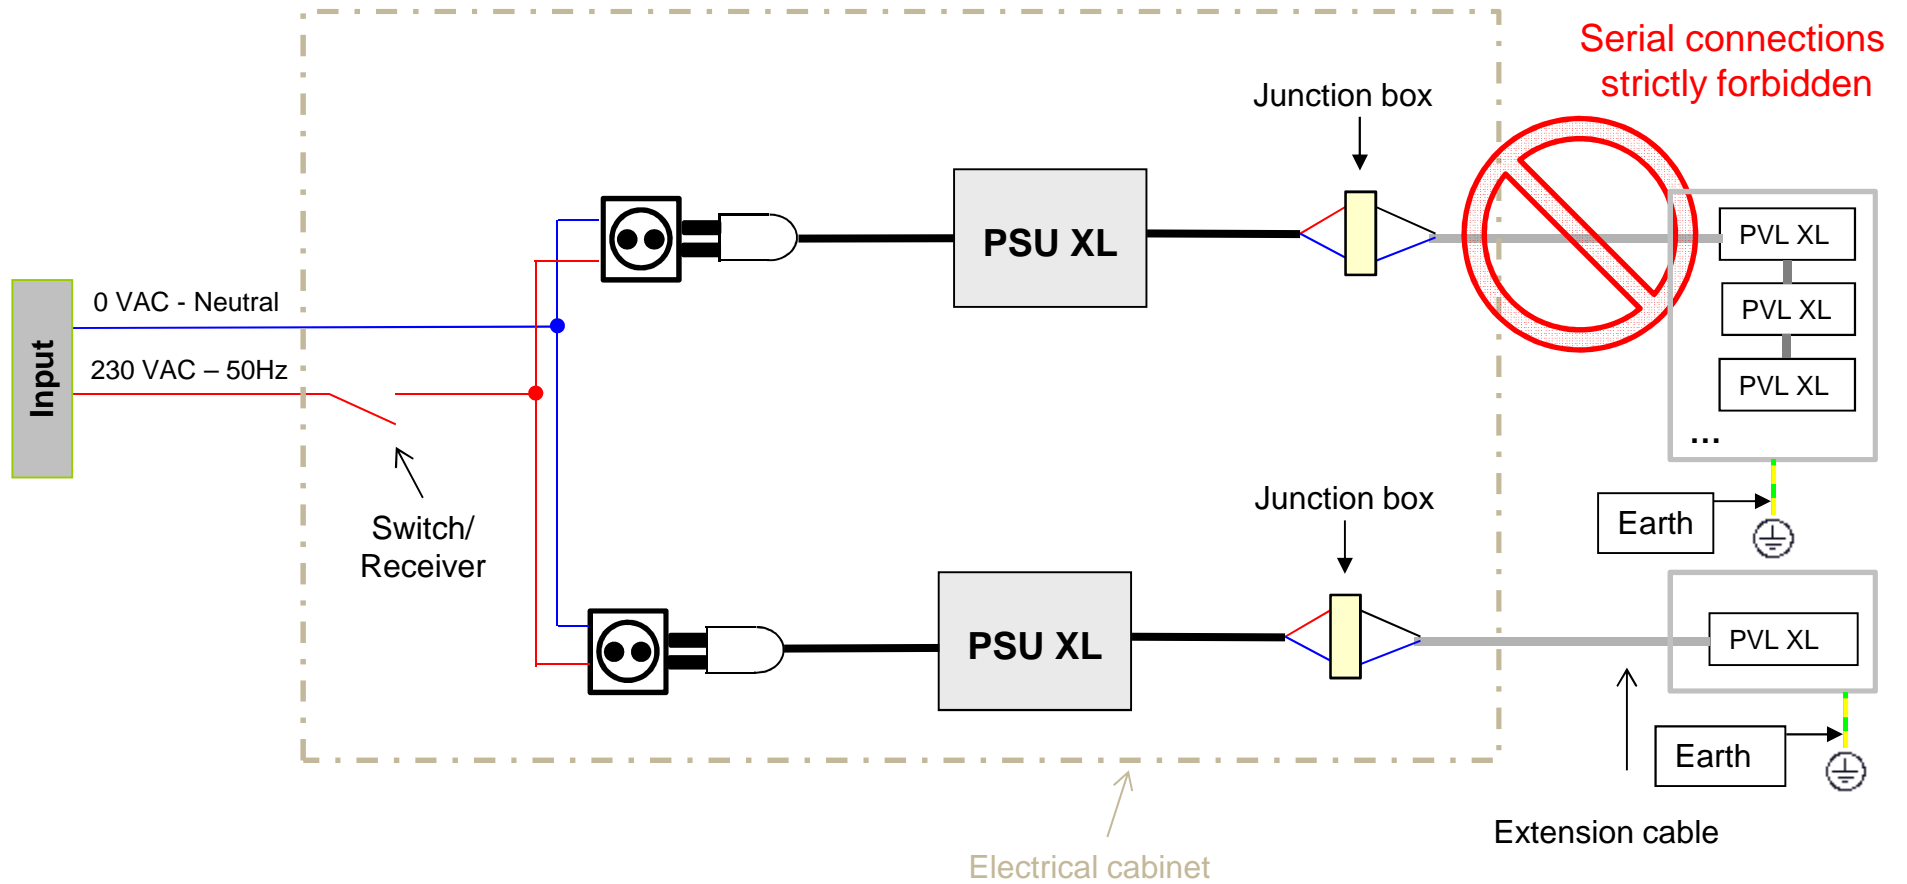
Serial connections strictly forbidden

Junction box

Input

0 VAC - Neutral

230 VAC – 50Hz

PSU XL

PVL XL

PVL XL

PVL XL

...

Switch/ Receiver

Junction box

Earth

PSU XL

PVL XL

Earth

Extension cable

Electrical cabinet